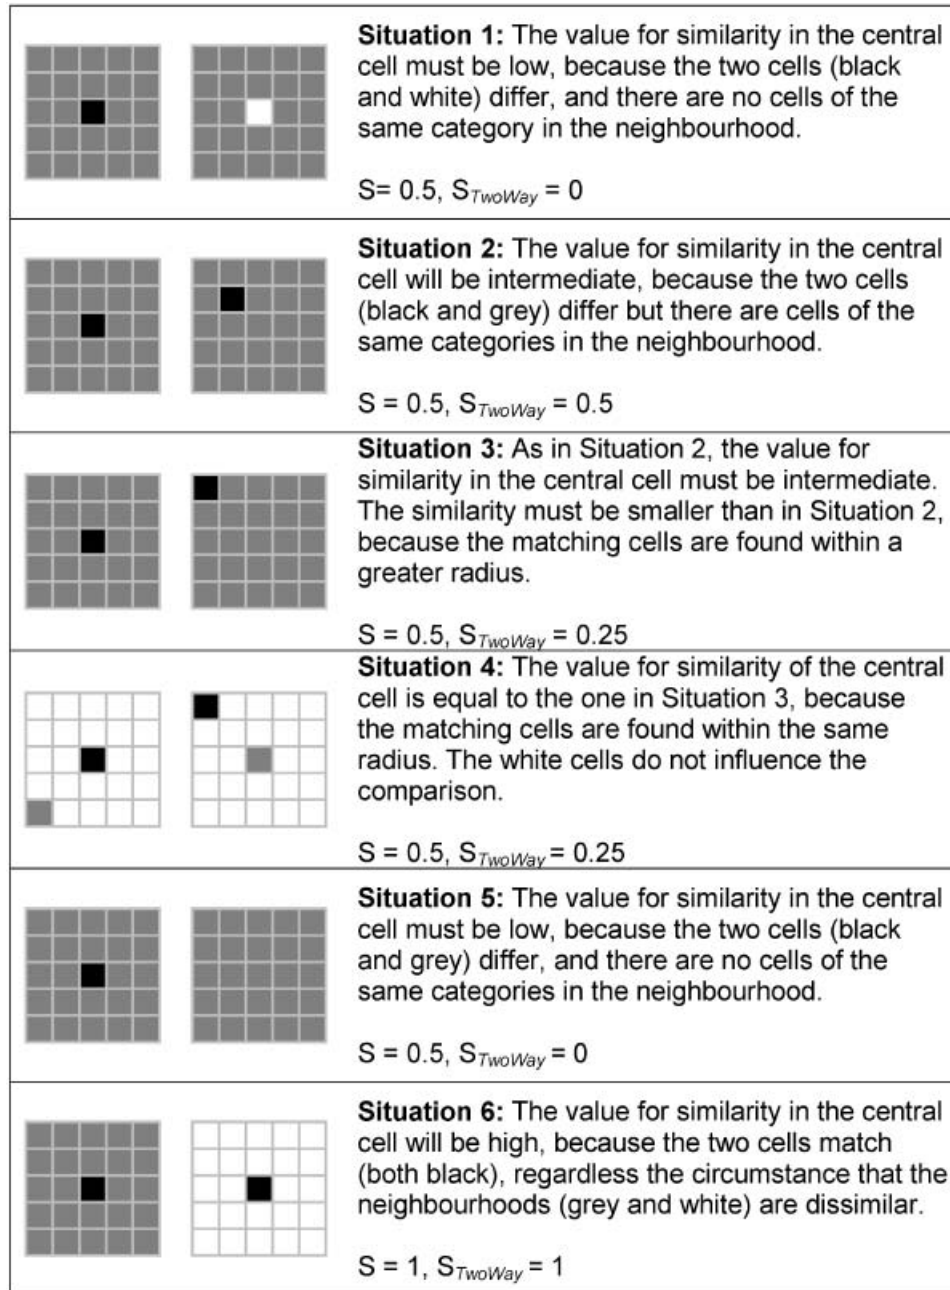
**Situation 1:** The value for similarity in the central cell must be low, because the two cells (black and white) differ, and there are no cells of the same category in the neighbourhood.

S= 0.5, $S_{TwoWay}$ = 0

**Situation 2:** The value for similarity in the central cell will be intermediate, because the two cells (black and grey) differ but there are cells of the same categories in the neighbourhood.

S = 0.5, $S_{TwoWay}$ = 0.5

**Situation 3:** As in Situation 2, the value for similarity in the central cell must be intermediate. The similarity must be smaller than in Situation 2, because the matching cells are found within a greater radius.

S = 0.5, $S_{TwoWay}$ = 0.25

**Situation 4:** The value for similarity of the central cell is equal to the one in Situation 3, because the matching cells are found within the same radius. The white cells do not influence the comparison.

S = 0.5, $S_{TwoWay}$ = 0.25

**Situation 5:** The value for similarity in the central cell must be low, because the two cells (black and grey) differ, and there are no cells of the same categories in the neighbourhood.

S = 0.5, $S_{TwoWay}$ = 0

**Situation 6:** The value for similarity in the central cell will be high, because the two cells match (both black), regardless the circumstance that the neighbourhoods (grey and white) are dissimilar.

S = 1, $S_{TwoWay}$ = 1